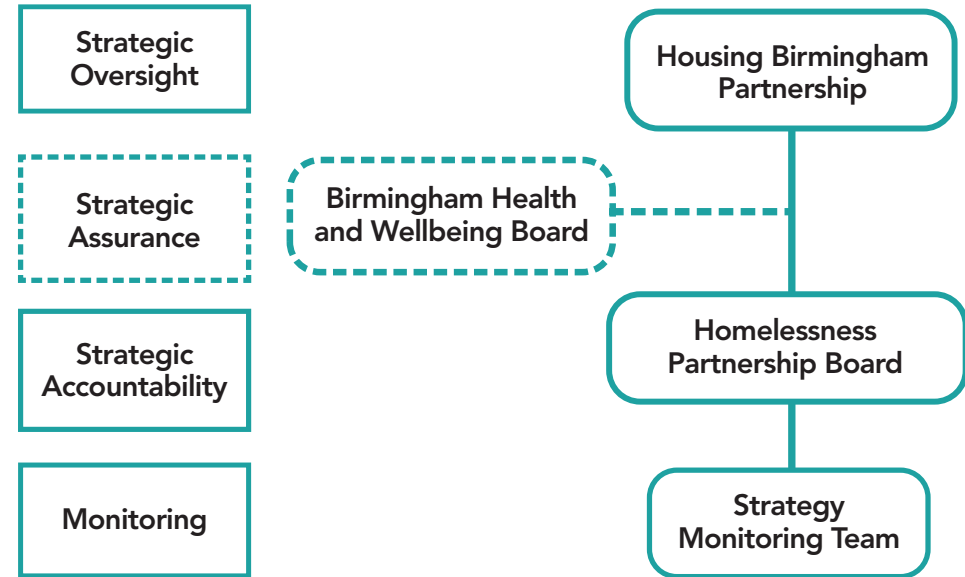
Strategic Oversight

Housing Birmingham Partnership

Strategic Assurance

Birmingham Health and Wellbeing Board

Strategic Accountability

Homelessness Partnership Board

Monitoring

Strategy Monitoring Team